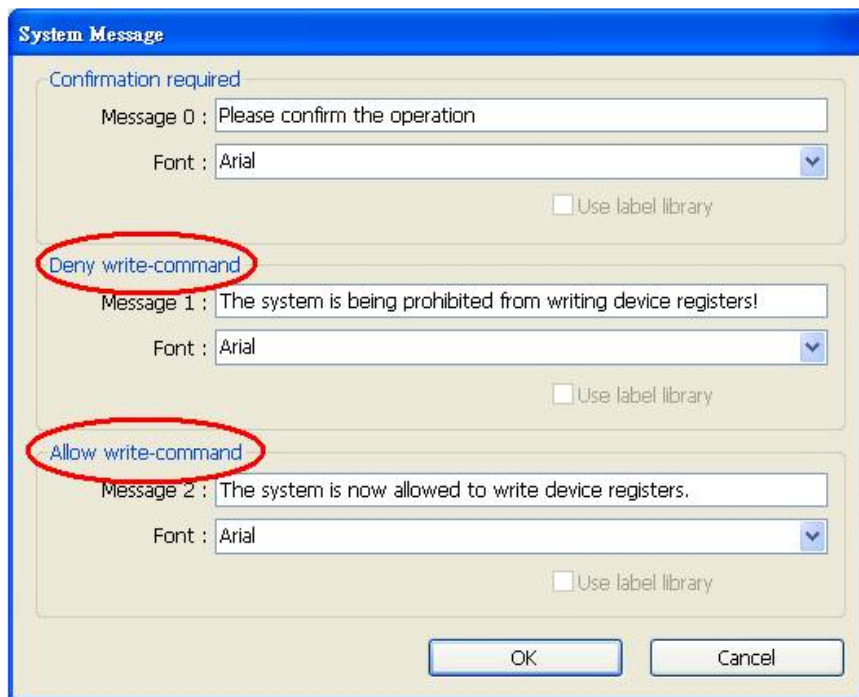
System Message

Confirmation required

Message 0 : Please confirm the operation

Font : Arial

Use label library

Deny write-command

Message 1 : The system is being prohibited from writing device registers!

Font : Arial

Use label library

Allow write-command

Message 2 : The system is now allowed to write device registers.

Font : Arial

Use label library

OK

Cancel